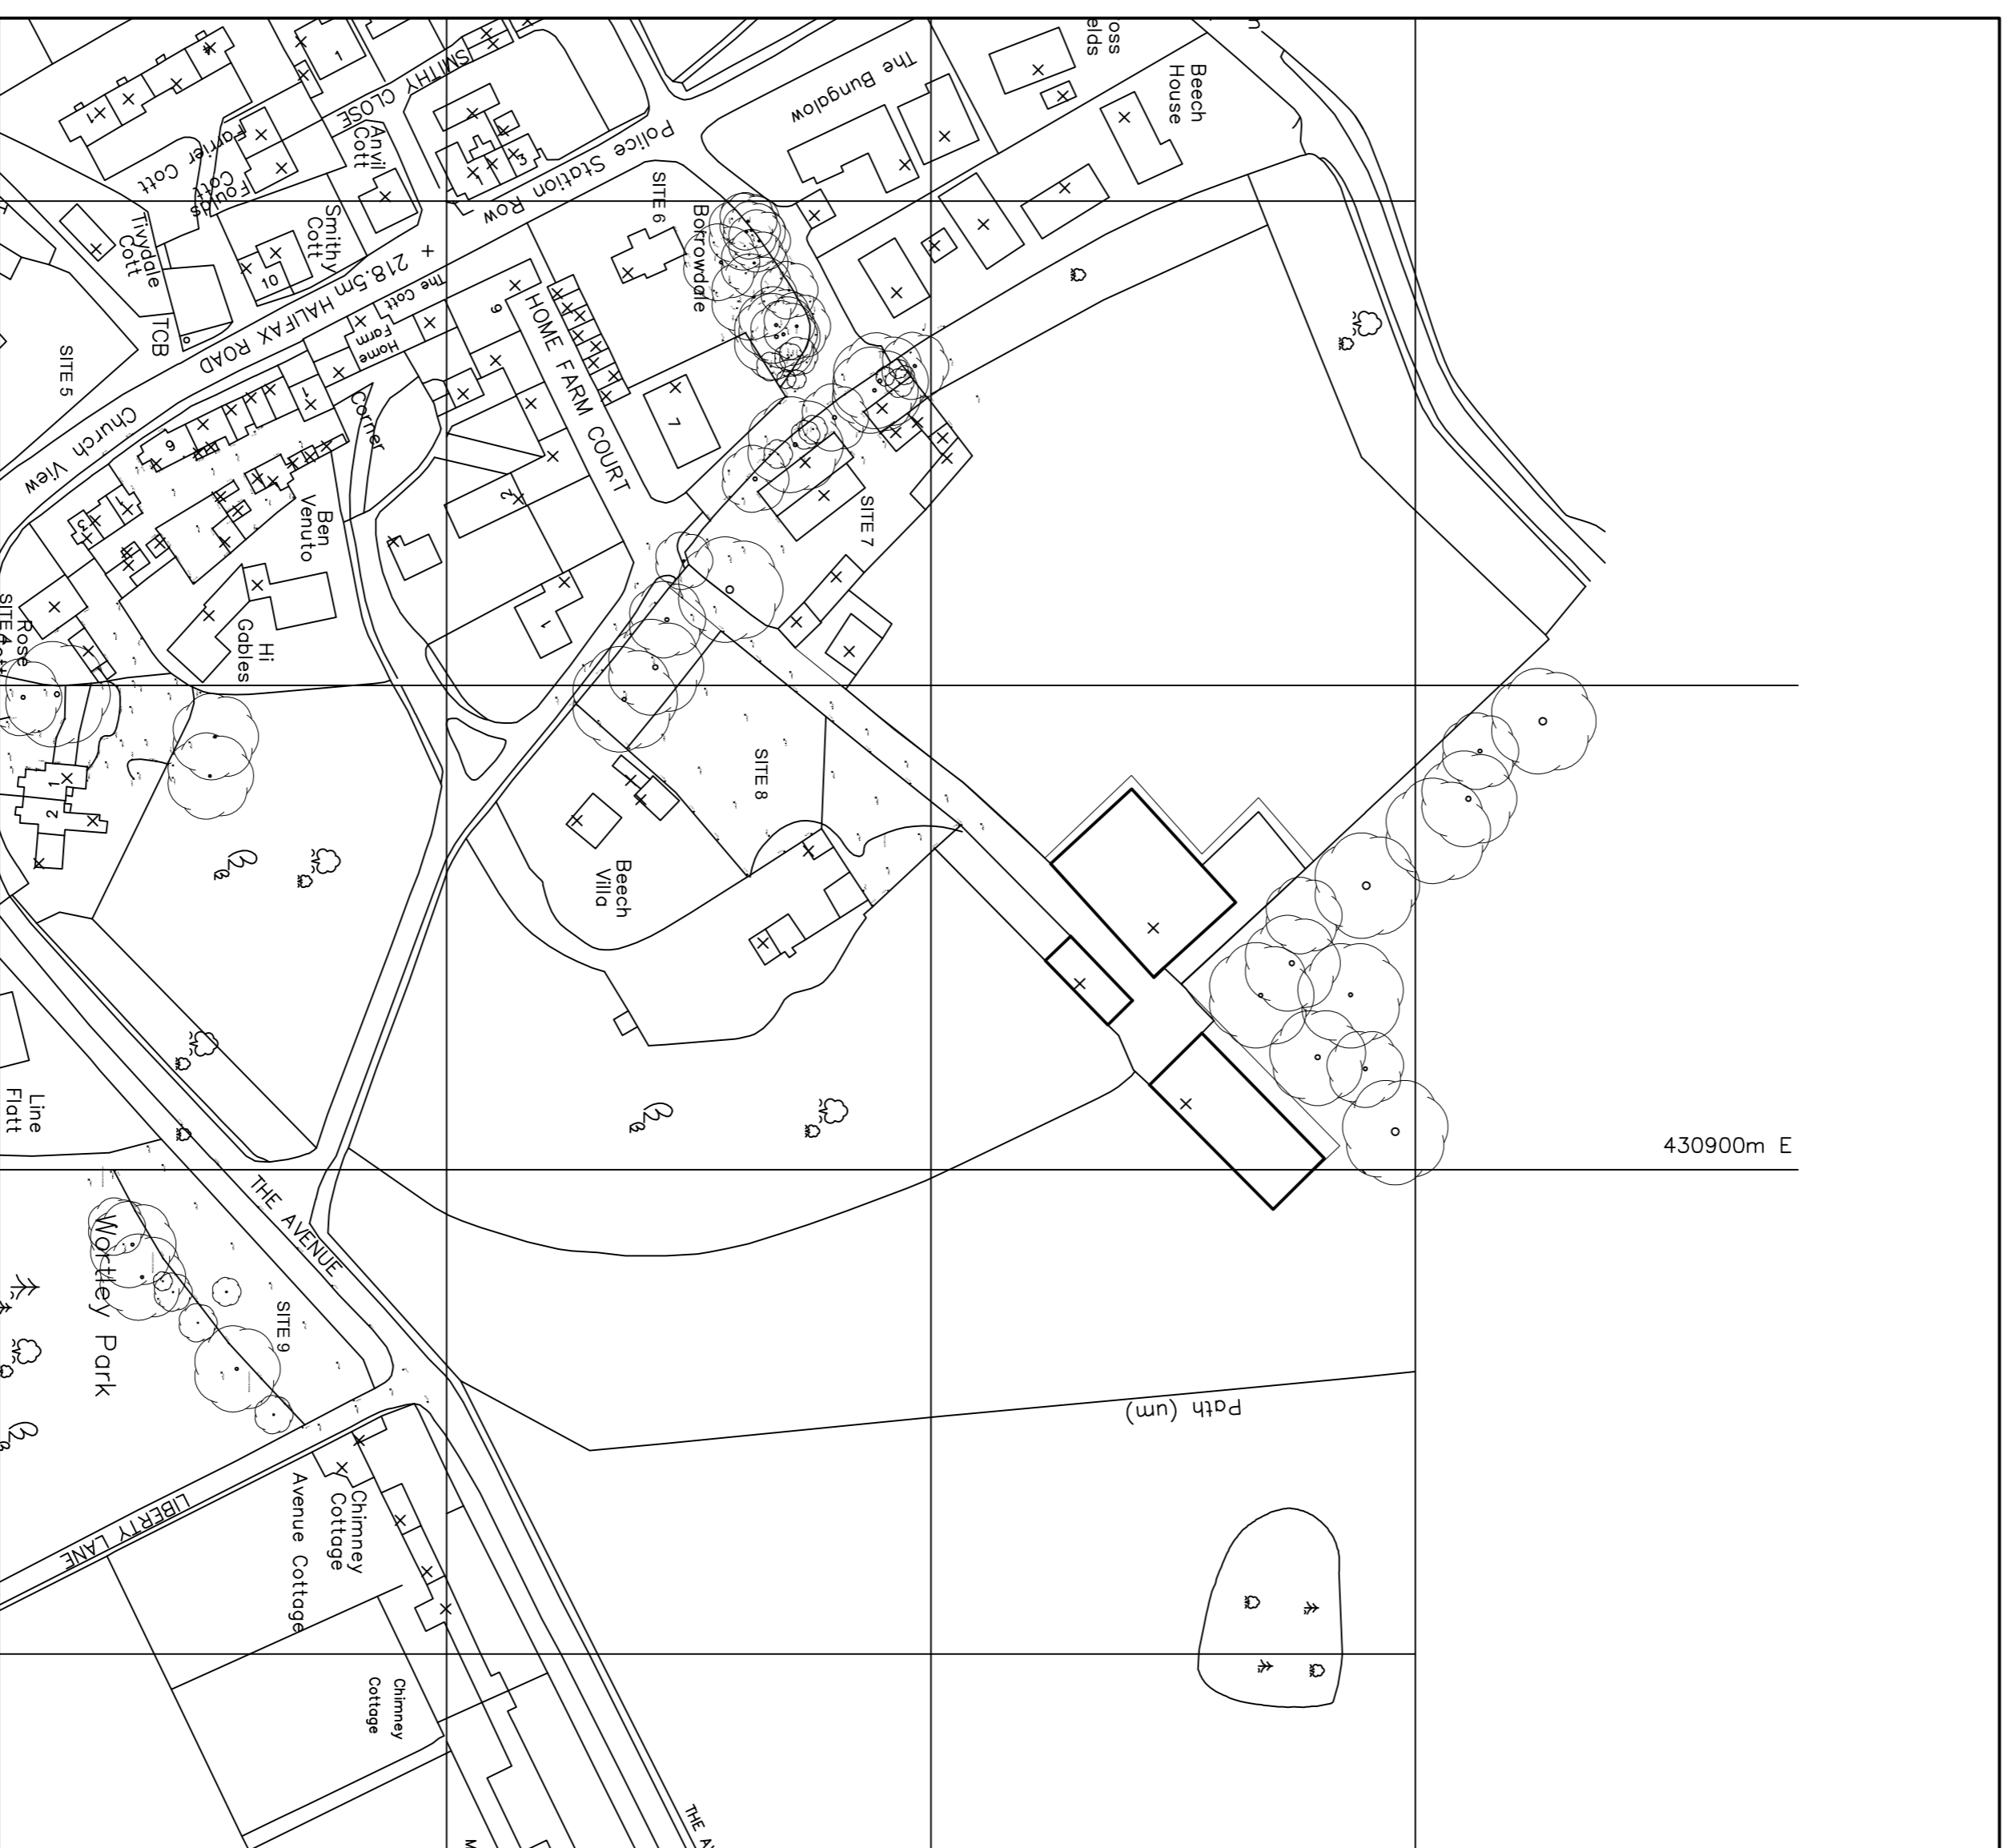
oss
elds
Beech House
The Bungalow
SMITHY CLOSE
1
Anvil Cott
Farrier Cott
Founds Cott
3
Police Station Row
SITE 6
Borrowdale
Smithy Cott
Tivydale Cott
10
+ 218.5m HALIFAX ROAD
The Cott
Home Farm
9
HOME FARM COURT
TCB
SITE 5
Church View
6
Corner
7
2
Ben Venuto
SITE 7
1
Rose
SITE 4
Hi Gables
SITE 8
1
2
Beech Villa
Line Flatt
THE AVENUE
Wortley Park
SITE 9
430900m E
Path (um)
LIBERTY LANE
Chimney Cottage
Avenue Cottage
Chimney Cottage
THE AV